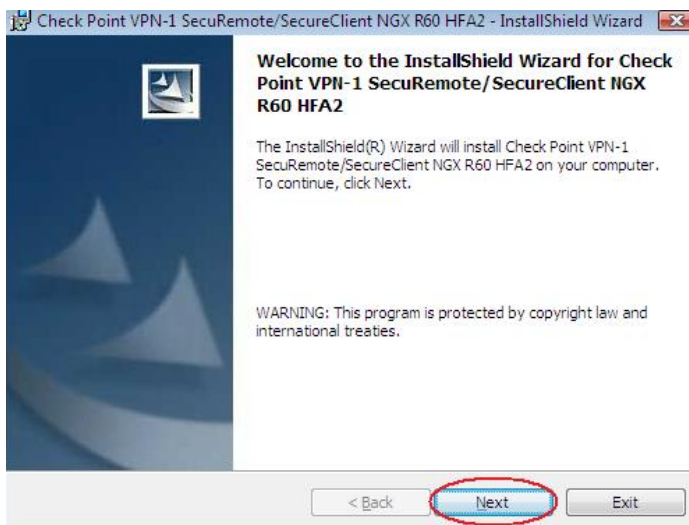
Check Point VPN-1 SecuRemote/SecureClient NGX R60 HFA2 - InstallShield Wizard

Welcome to the InstallShield Wizard for Check Point VPN-1 SecuRemote/SecureClient NGX R60 HFA2

The InstallShield(R) Wizard will install Check Point VPN-1 SecuRemote/SecureClient NGX R60 HFA2 on your computer. To continue, click Next.

WARNING: This program is protected by copyright law and international treaties.

< Back

Next

Exit